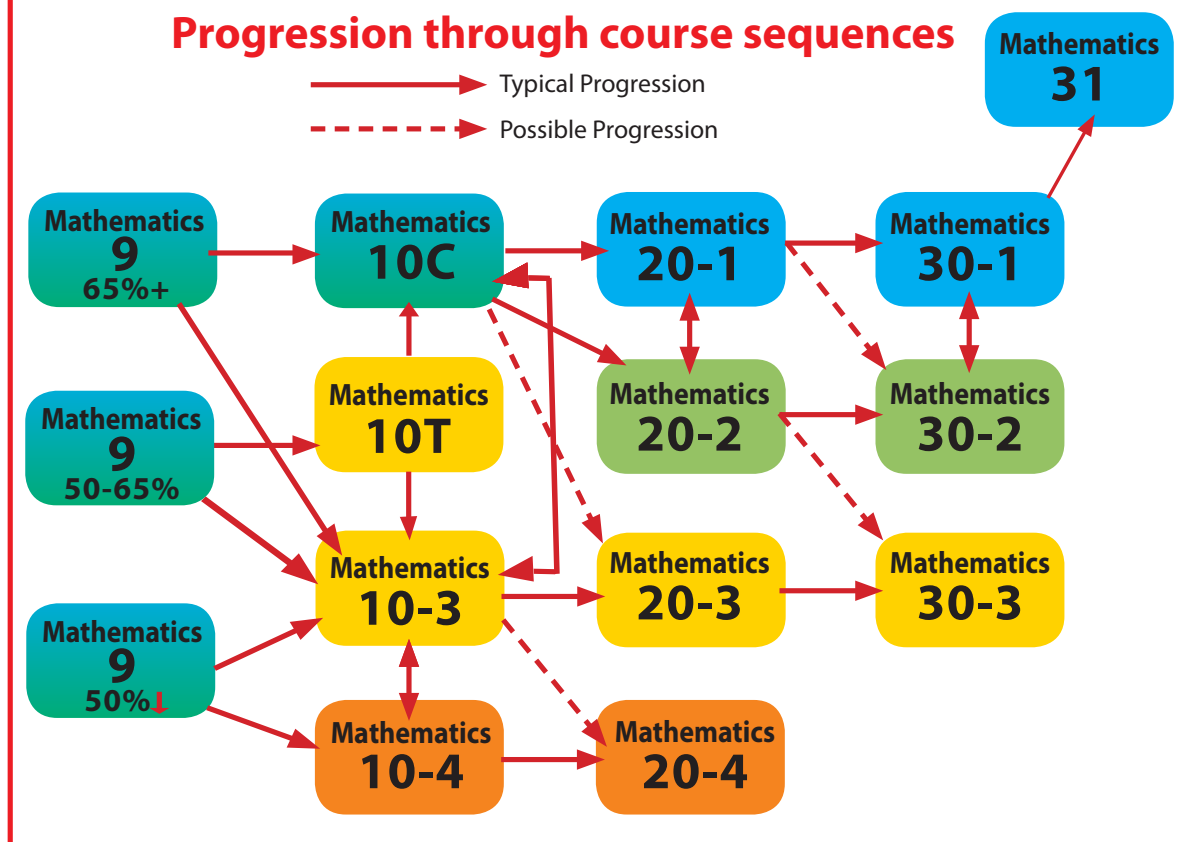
Progression through course sequences

Typical Progression

Possible Progression

Mathematics 31

Mathematics 9 65%+

Mathematics 10C

Mathematics 20-1

Mathematics 30-1

Mathematics 9 50-65%

Mathematics 10T

Mathematics 20-2

Mathematics 30-2

Mathematics 9 50%↓

Mathematics 10-3

Mathematics 20-3

Mathematics 30-3

Mathematics 10-4

Mathematics 20-4